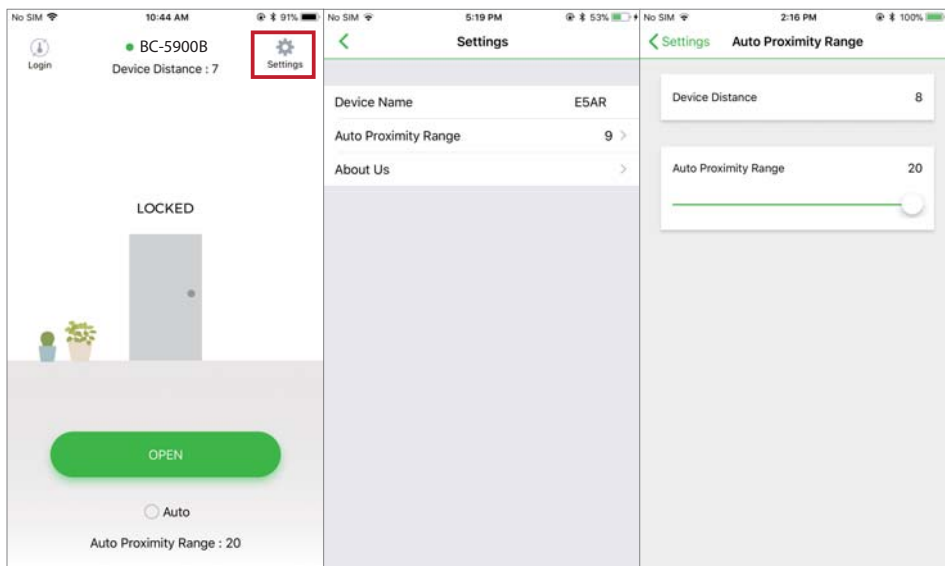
No SIM 10:44 AM 91%

Login

BC-5900B

Device Distance : 7

Settings

LOCKED

OPEN

Auto

Auto Proximity Range : 20

No SIM 5:19 PM 53%

Settings

Device Name E5AR

Auto Proximity Range 9

About Us

No SIM 2:16 PM 100%

Settings

Auto Proximity Range

Device Distance 8

Auto Proximity Range 20